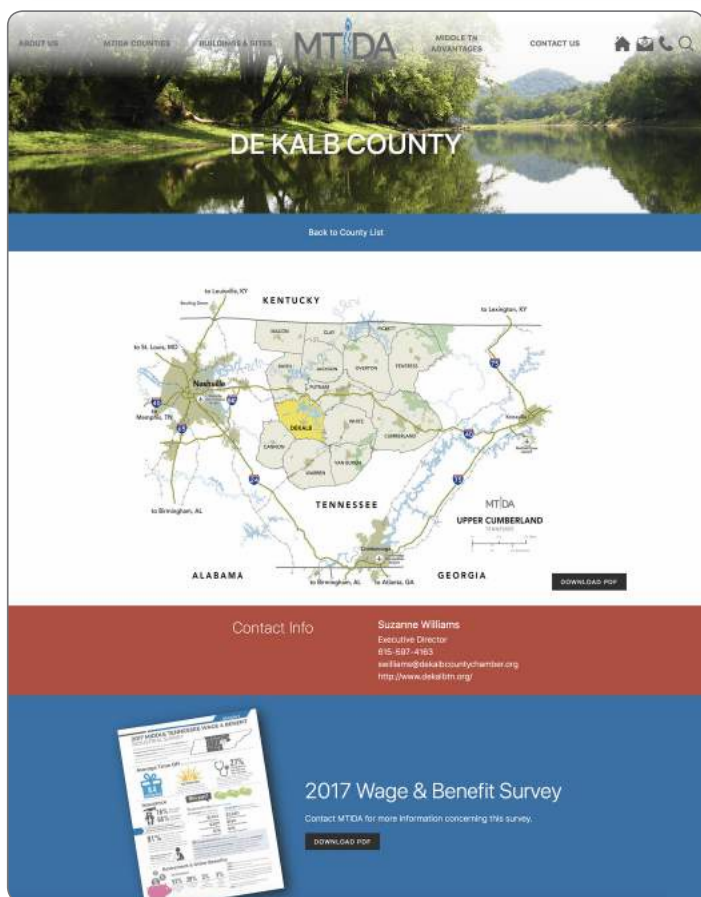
ABOUT US MTIDA COUNTIES BUILDINGS & SITES MTIDA MIDDLE TN ADVANTAGES CONTACT US

DE KALB COUNTY

Back to County List

to Louisville, KY

Bowling Green

KENTUCKY

to Lexington, KY

to St. Louis, MO

Nashville

Memphis, TN

MACON CLAY PICKETT

SMITH JACKSON OVERTON FENTRESS

PUTNAM

DEKALB WHITE CUMBERLAND

CANNON

WARREN VAN BUREN

Knoxville

to Birmingham, AL

TENNESSEE

MTIDA

UPPER CUMBERLAND

Chattanooga

ALABAMA

to Birmingham, AL to Atlanta, GA

GEORGIA

DOWNLOAD PDF

Contact Info

Suzanne Williams
Executive Director
615-597-4163
swilliams@dekalbcountychamber.org
http://www.dekalbtn.org/

2017 WAGE & TENNESSEE WAGE & BENEFIT

2017 Wage & Benefit Survey

Contact MTIDA for more information concerning this survey.

DOWNLOAD PDF